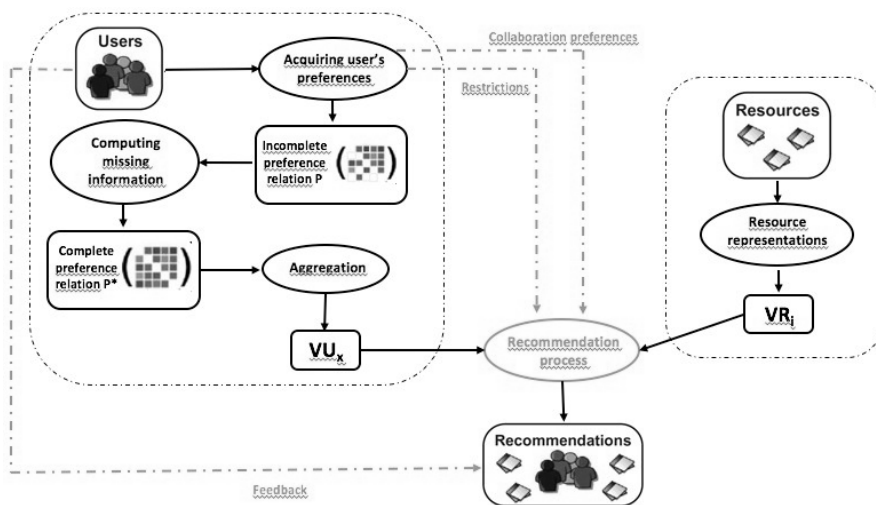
Users

Acquiring user's preferences

Collaboration preferences

Restrictions

Computing missing information

Incomplete preference relation P

Complete preference relation P*

Aggregation

$VU_x$

Recommendation process

Resources

Resource representations

$VR_j$

Recommendations

Feedback